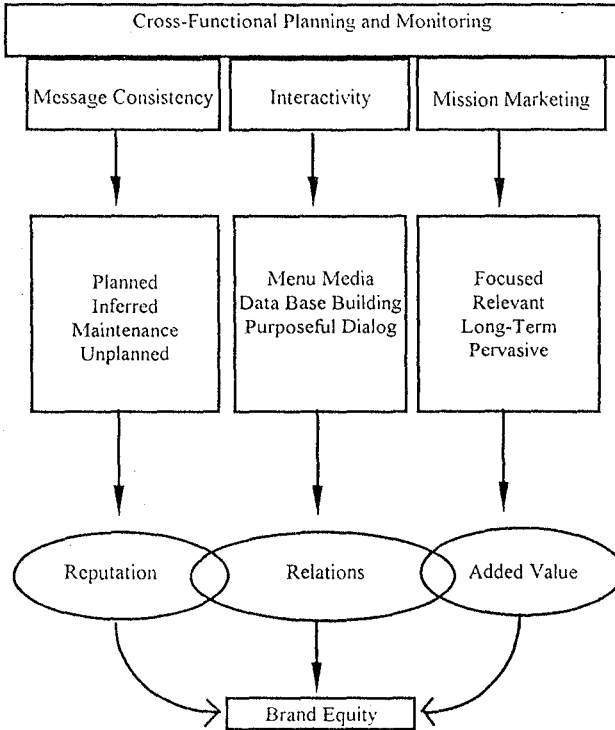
Cross-Functional Planning and Monitoring

Message Consistency

Interactivity

Mission Marketing

Planned
Inferred
Maintenance
Unplanned

Menu Media
Data Base Building
Purposeful Dialog

Focused
Relevant
Long-Term
Pervasive

Reputation

Relations

Added Value

Brand Equity